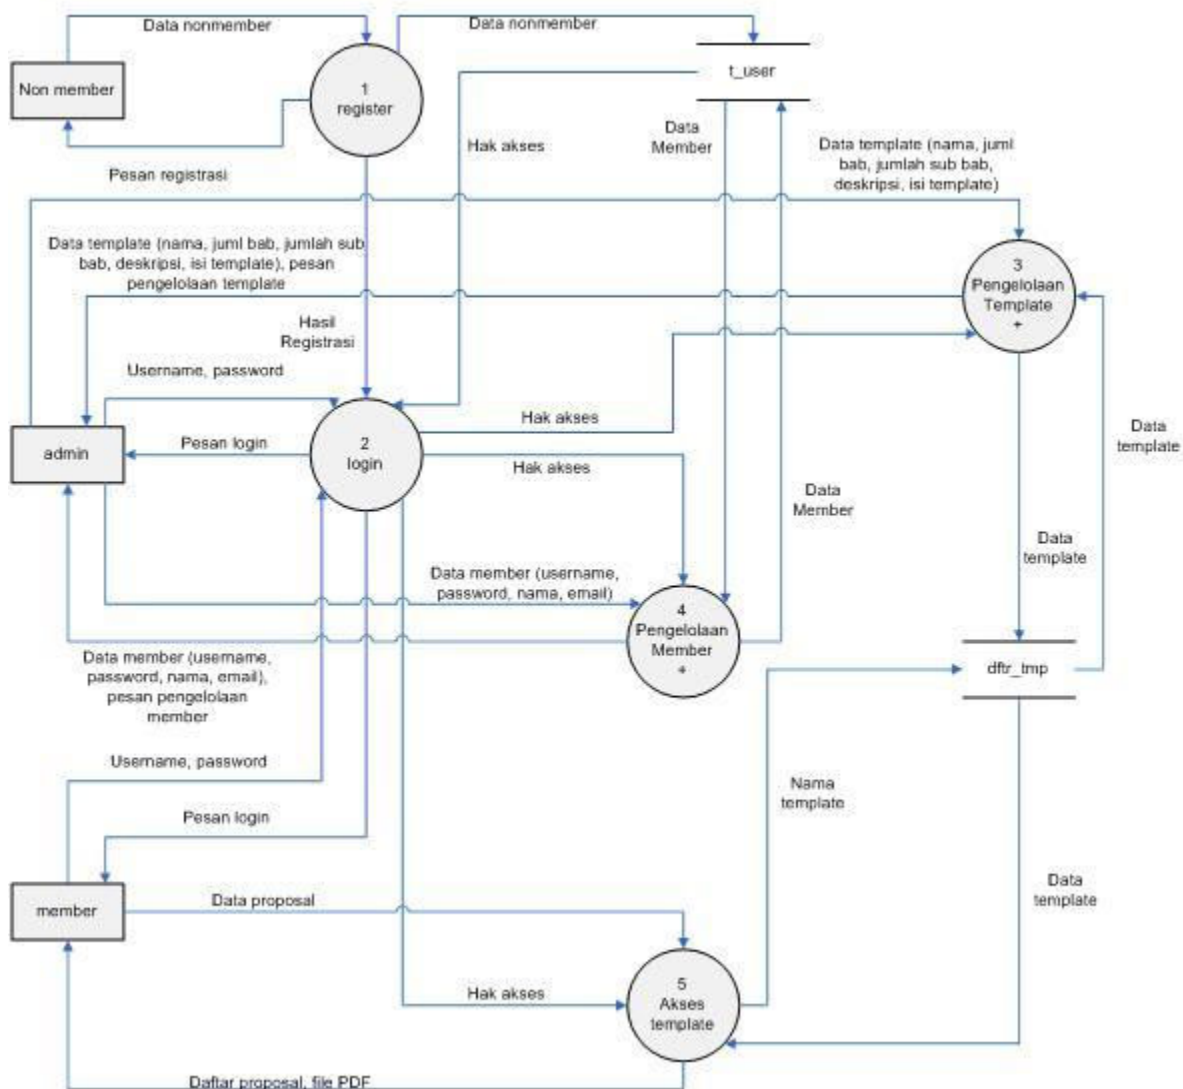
Data nonmember

Data nonmember

Non member

1
register

t_user

Hak akses

Data Member

Data template (nama, juml bab, jumlah sub bab, deskripsi, isi template)

Pesan registrasi

Data template (nama, juml bab, jumlah sub bab, deskripsi, isi template), pesan pengelolaan template

3
Pengelolaan Template
+

Hasil Registrasi

Username, password

Hak akses

Data template

admin

Pesan login

2
login

Hak akses

Data Member

Data template

Data member (username, password, nama, email)

4
Pengelolaan Member
+

Data member (username, password, nama, email), pesan pengelolaan member

dftr_tmp

Username, password

Nama template

Pesan login

Data template

member

Data proposal

Hak akses

5
Akses template

Daftar proposal, file PDF